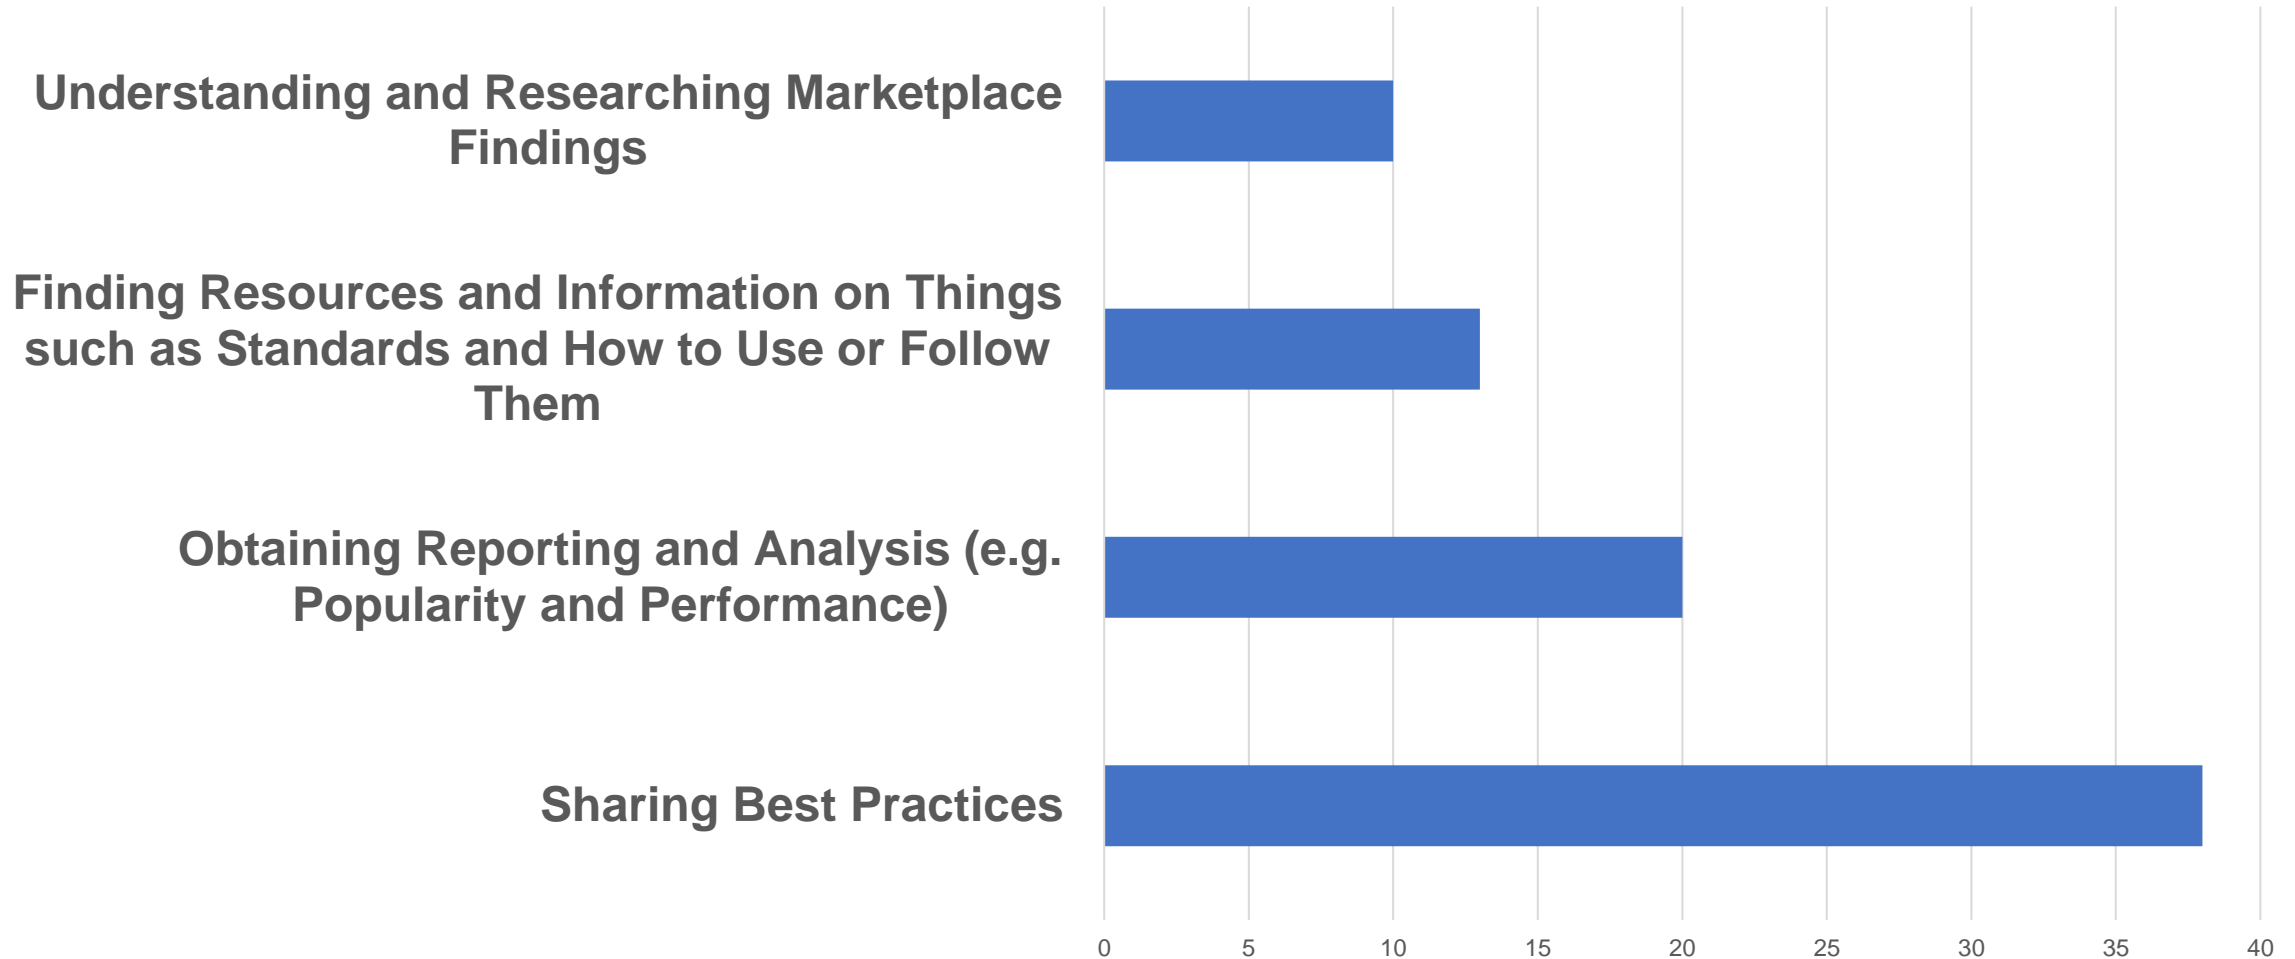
Understanding and Researching Marketplace Findings

Finding Resources and Information on Things such as Standards and How to Use or Follow Them

Obtaining Reporting and Analysis (e.g. Popularity and Performance)

Sharing Best Practices

0 5 10 15 20 25 30 35 40